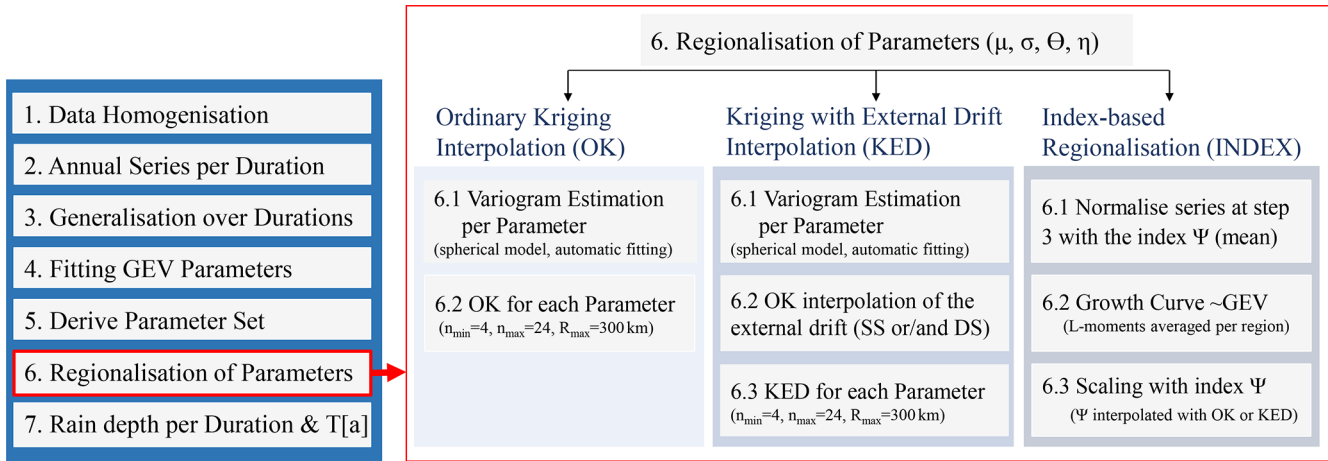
1. Data Homogenisation

2. Annual Series per Duration

3. Generalisation over Durations

4. Fitting GEV Parameters

5. Derive Parameter Set

6. Regionalisation of Parameters

7. Rain depth per Duration & T[a]

6. Regionalisation of Parameters (μ, σ, Θ, η)

Ordinary Kriging Interpolation (OK)

6.1 Variogram Estimation per Parameter
(spherical model, automatic fitting)

6.2 OK for each Parameter
($n_{min}$=4, $n_{max}$=24, $R_{max}$=300 km)

Kriging with External Drift Interpolation (KED)

6.1 Variogram Estimation per Parameter
(spherical model, automatic fitting)

6.2 OK interpolation of the external drift (SS or/and DS)

6.3 KED for each Parameter
($n_{min}$=4, $n_{max}$=24, $R_{max}$=300 km)

Index-based Regionalisation (INDEX)

6.1 Normalise series at step 3 with the index Ψ (mean)

6.2 Growth Curve ~GEV
(L-moments averaged per region)

6.3 Scaling with index Ψ
(Ψ interpolated with OK or KED)